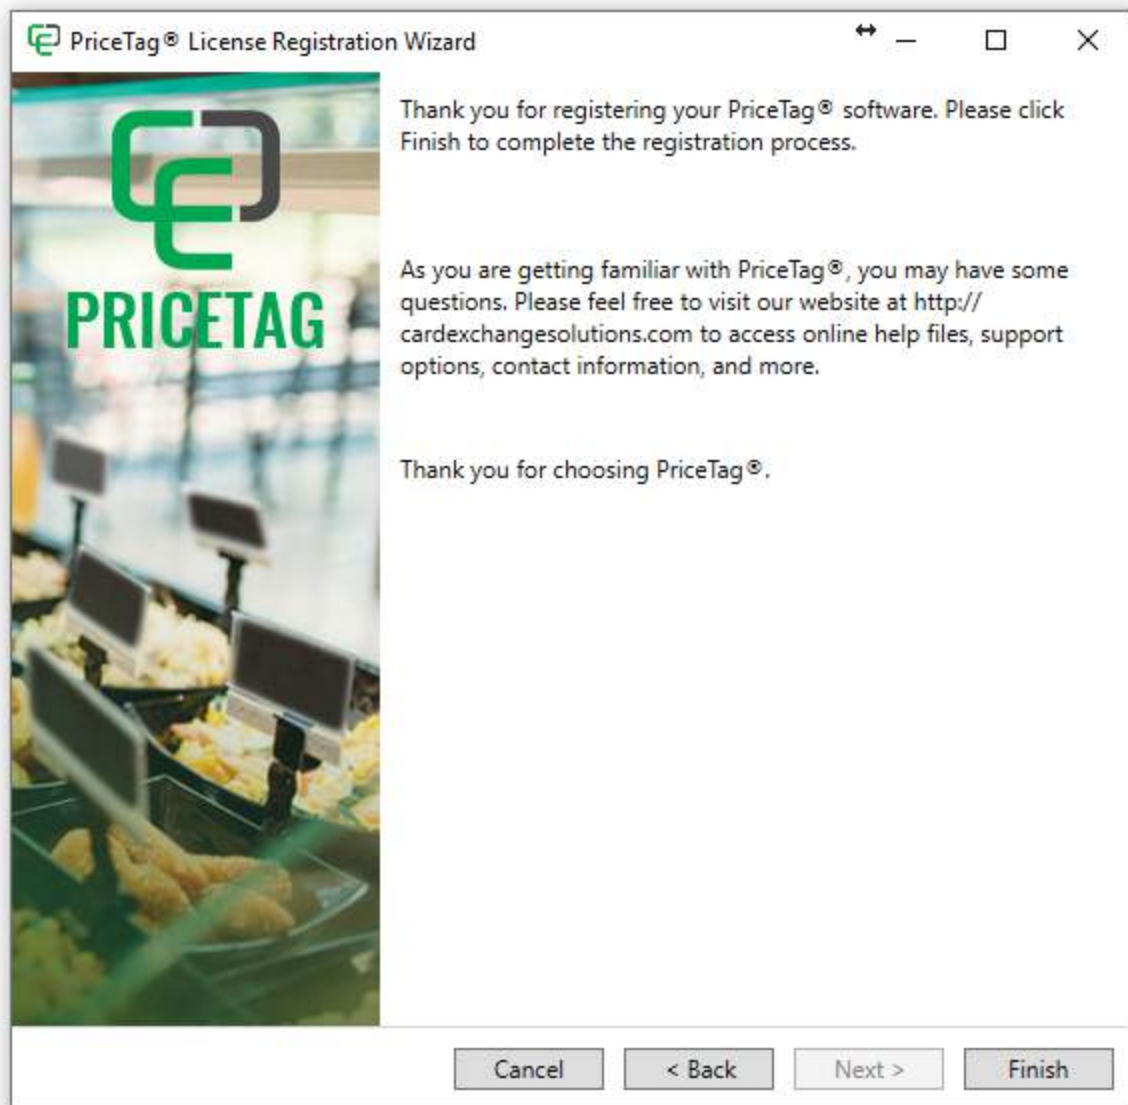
PriceTag® License Registration Wizard

PRICETAG

Thank you for registering your PriceTag® software. Please click Finish to complete the registration process.

As you are getting familiar with PriceTag®, you may have some questions. Please feel free to visit our website at http://cardexchangesolutions.com to access online help files, support options, contact information, and more.

Thank you for choosing PriceTag®.

Cancel
< Back
Next >
Finish